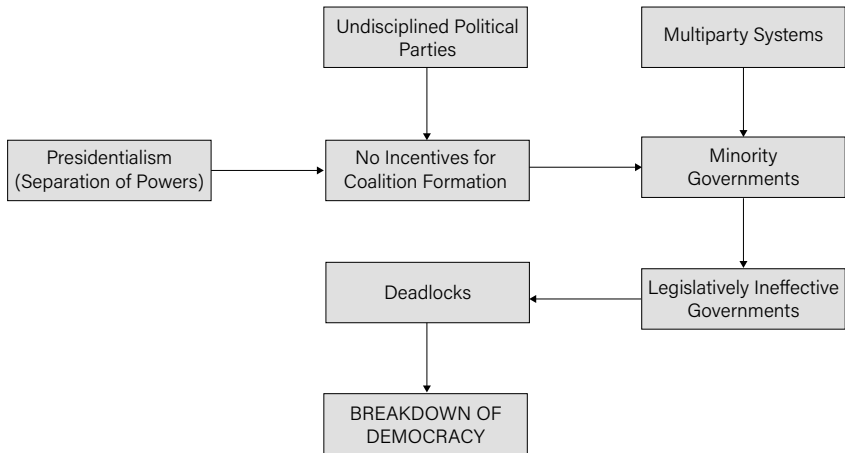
Undisciplined Political Parties

Multiparty Systems

Presidentialism (Separation of Powers)

No Incentives for Coalition Formation

Minority Governments

Deadlocks

Legislatively Ineffective Governments

BREAKDOWN OF DEMOCRACY